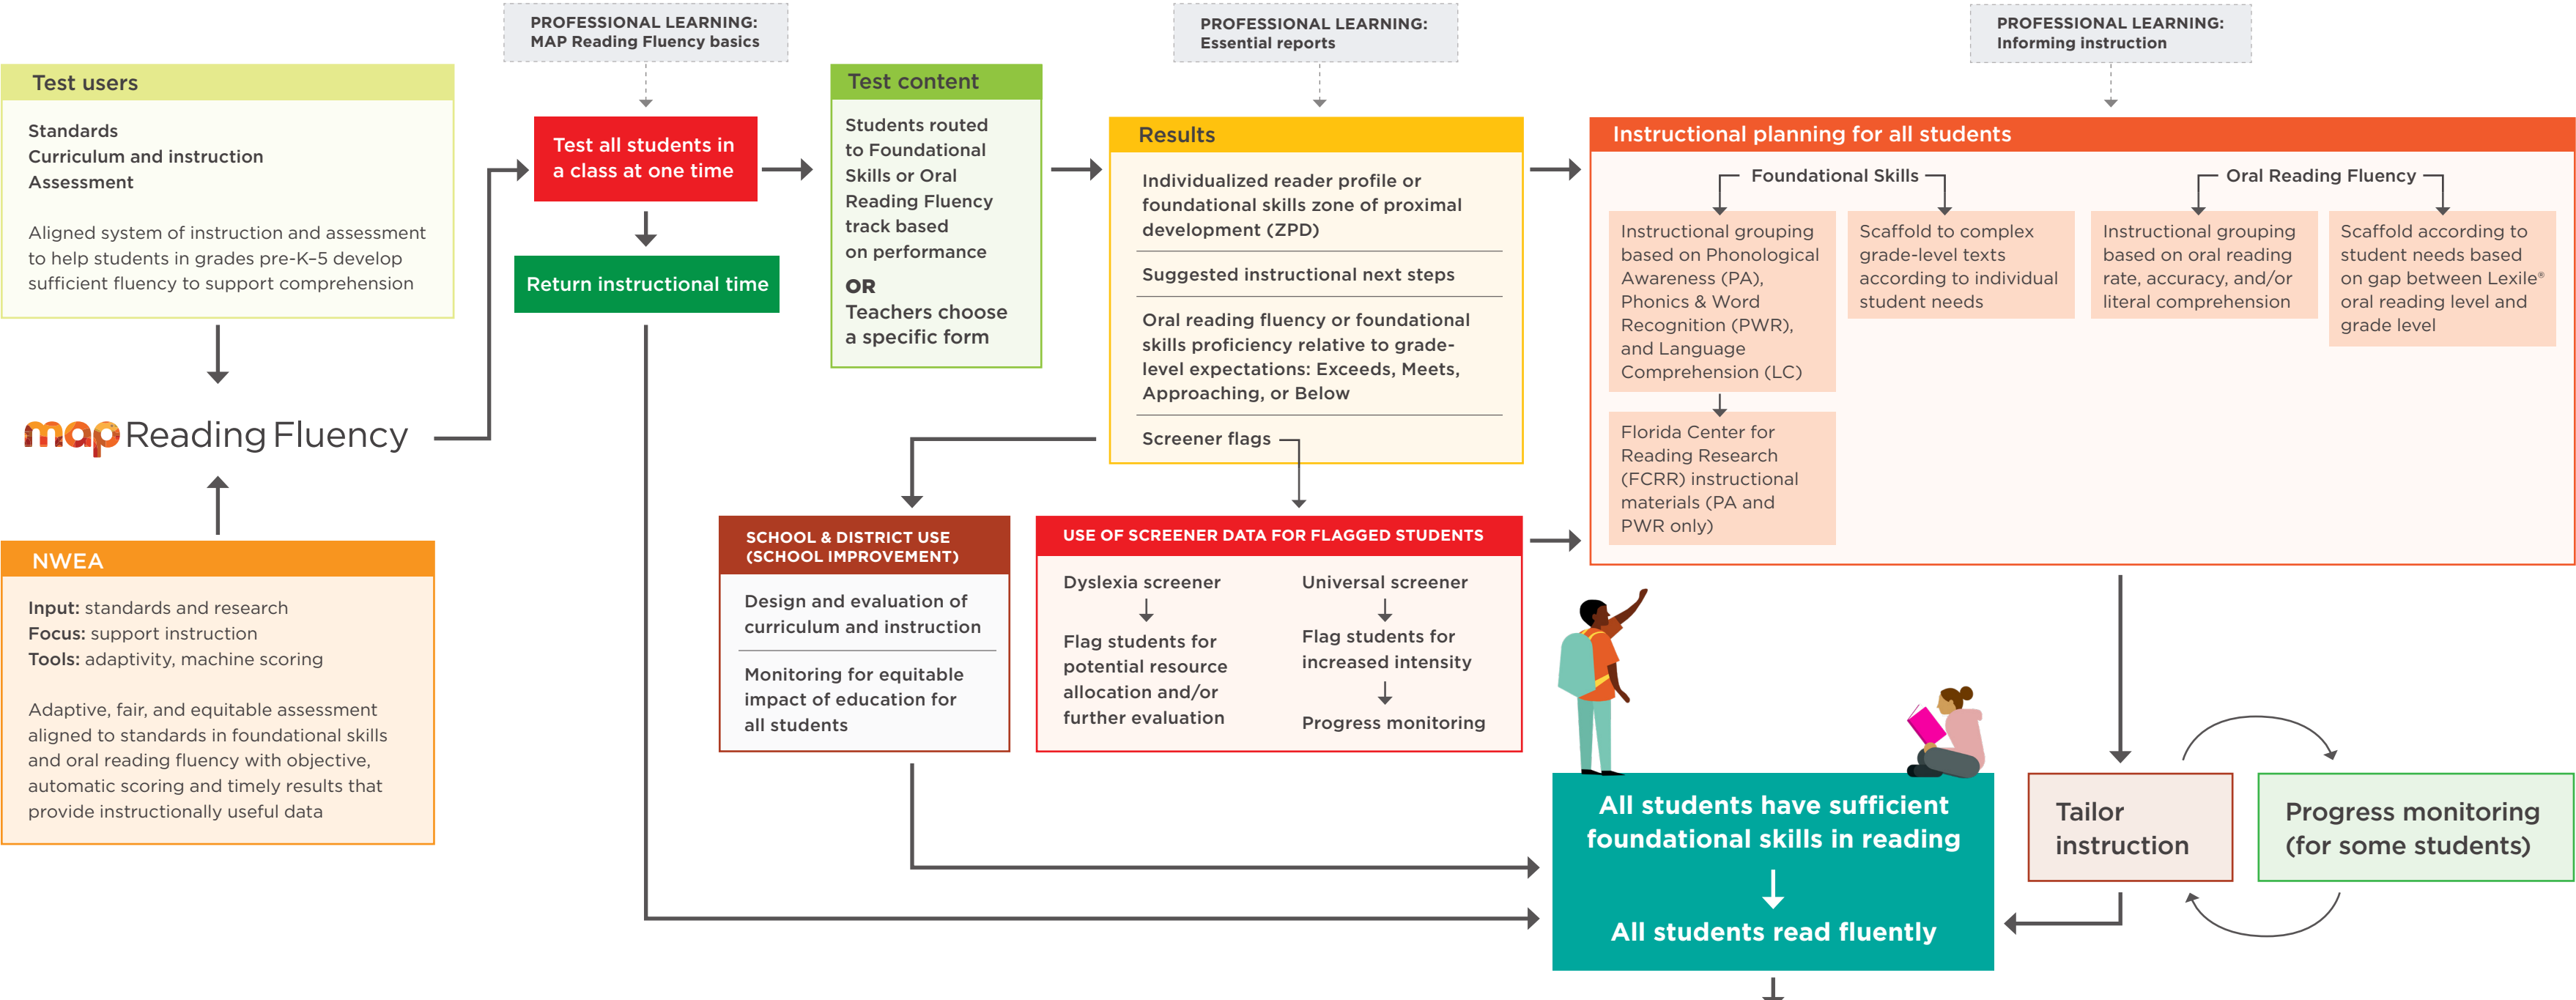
PROFESSIONAL LEARNING: MAP Reading Fluency basics

PROFESSIONAL LEARNING: Essential reports

PROFESSIONAL LEARNING: Informing instruction

Test users

Standards
Curriculum and instruction
Assessment

Aligned system of instruction and assessment to help students in grades pre-K–5 develop sufficient fluency to support comprehension

map Reading Fluency

NWEA

**Input:** standards and research
**Focus:** support instruction
**Tools:** adaptivity, machine scoring

Adaptive, fair, and equitable assessment aligned to standards in foundational skills and oral reading fluency with objective, automatic scoring and timely results that provide instructionally useful data

Test all students in a class at one time

Return instructional time

Test content

Students routed to Foundational Skills or Oral Reading Fluency track based on performance

OR
Teachers choose a specific form

Results

Individualized reader profile or foundational skills zone of proximal development (ZPD)

Suggested instructional next steps

Oral reading fluency or foundational skills proficiency relative to grade-level expectations: Exceeds, Meets, Approaching, or Below

Screener flags

Instructional planning for all students

Foundational Skills

Instructional grouping based on Phonological Awareness (PA), Phonics & Word Recognition (PWR), and Language Comprehension (LC)

Florida Center for Reading Research (FCRR) instructional materials (PA and PWR only)

Scaffold to complex grade-level texts according to individual student needs

Oral Reading Fluency

Instructional grouping based on oral reading rate, accuracy, and/or literal comprehension

Scaffold according to student needs based on gap between Lexile® oral reading level and grade level

SCHOOL & DISTRICT USE (SCHOOL IMPROVEMENT)

Design and evaluation of curriculum and instruction

Monitoring for equitable impact of education for all students

USE OF SCREENER DATA FOR FLAGGED STUDENTS

Dyslexia screener

Flag students for potential resource allocation and/or further evaluation

Universal screener

Flag students for increased intensity

Progress monitoring

All students have sufficient foundational skills in reading

All students read fluently

Tailor instruction

Progress monitoring (for some students)